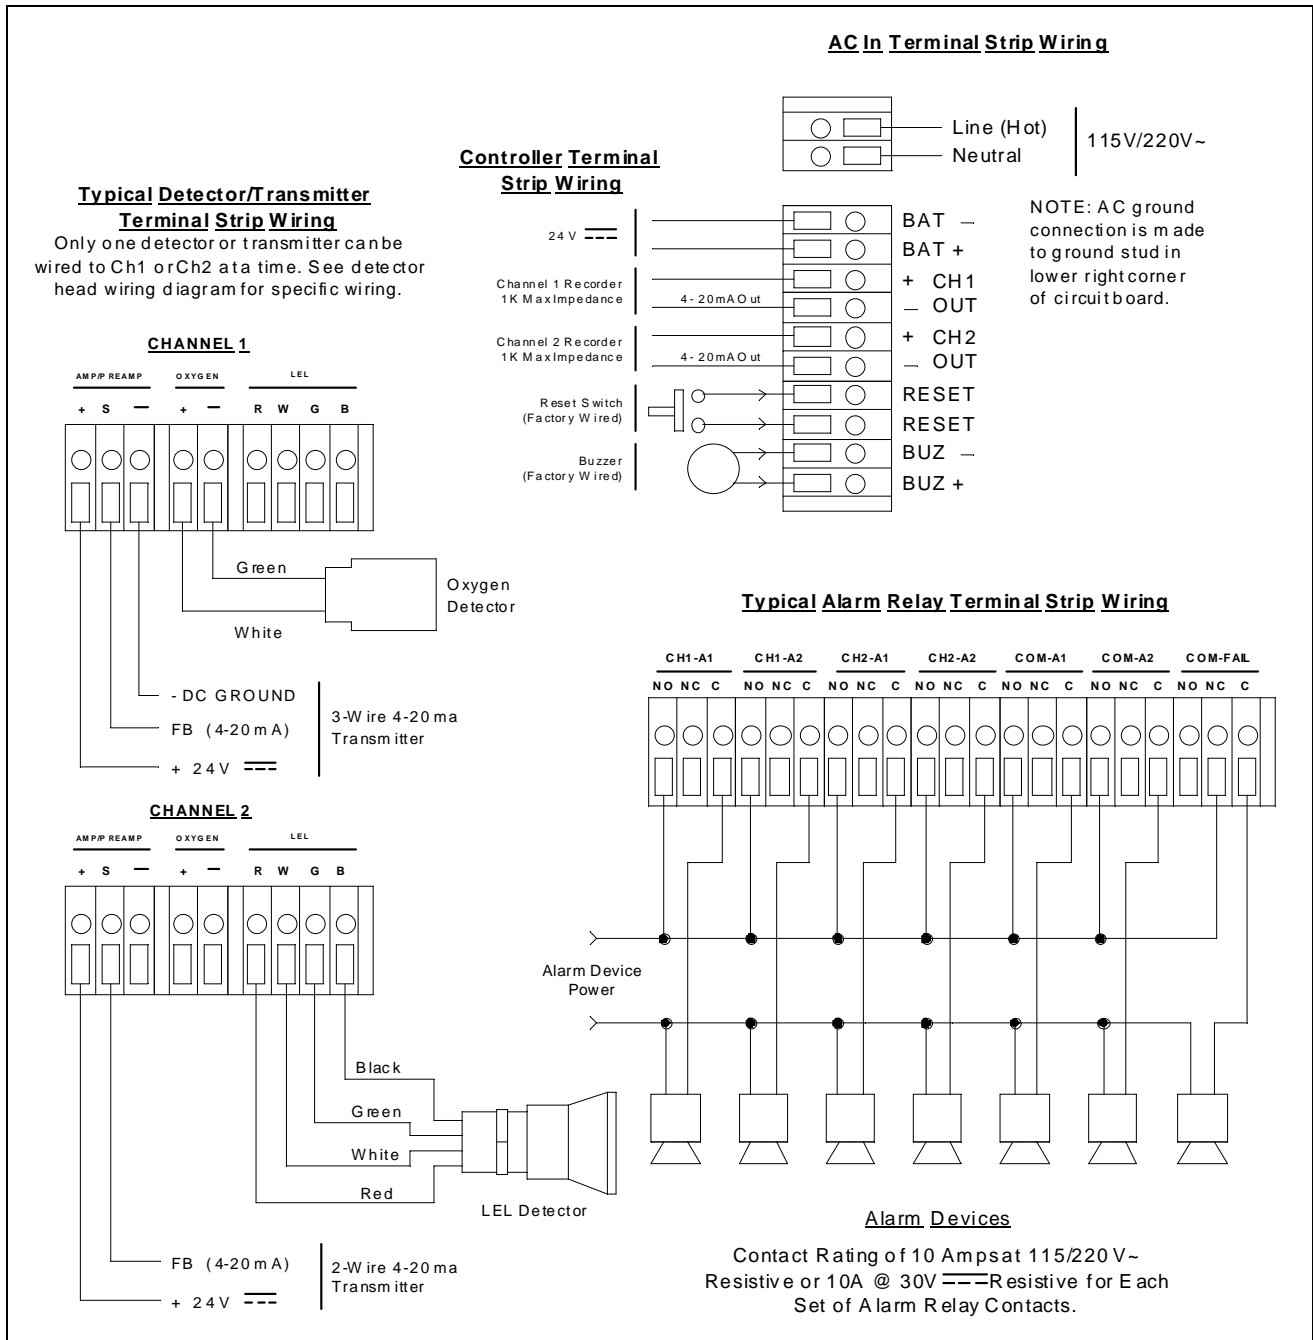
AC In Terminal Strip Wiring

Line (Hot)
Neutral
115V/220V~

Controller Terminal Strip Wiring

24 V

BAT –
BAT +

Channel 1 Recorder 1K Max Impedance
4-20mA Out
+ CH1
– OUT

Channel 2 Recorder 1K Max Impedance
4-20mA Out
+ CH2
– OUT

Reset Switch (Factory Wired)
RESET
RESET

Buzzer (Factory Wired)
BUZ –
BUZ +

NOTE: AC ground connection is made to ground stud in lower right corner of circuit board.

Typical Detector/Transmitter Terminal Strip Wiring
Only one detector or transmitter can be wired to Ch1 or Ch2 at a time. See detector head wiring diagram for specific wiring.

CHANNEL 1

AMP/PREAMP OXYGEN LEL
+ S — + — R W G B

Green
White
Oxygen Detector

- DC GROUND
FB (4-20mA)
+ 24V
3-Wire 4-20ma Transmitter

CHANNEL 2

AMP/PREAMP OXYGEN LEL
+ S — + — R W G B

Black
Green
White
Red
LEL Detector

FB (4-20mA)
+ 24V
2-Wire 4-20ma Transmitter

Typical Alarm Relay Terminal Strip Wiring

| CH1-A1 | CH1-A2 | CH2-A1 | CH2-A2 | COM-A1 | COM-A2 | COM-FAIL |
|---|---|---|---|---|---|---|
| NO NC C | NO NC C | NO NC C | NO NC C | NO NC C | NO NC C | NO NC C |

Alarm Device Power

Alarm Devices

Contact Rating of 10 Amps at 115/220 V~ Resistive or 10A @ 30V Resistive for Each Set of Alarm Relay Contacts.